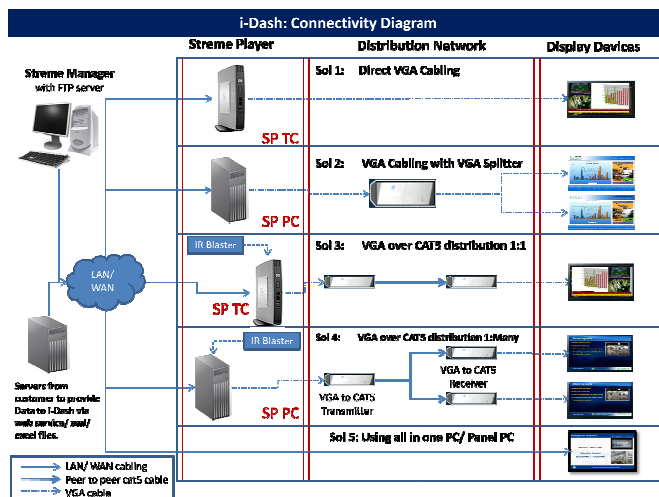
i-Dash: Connectivity Diagram

Streme Player

Distribution Network

Display Devices

Streme Manager with FTP server

Sol 1: Direct VGA Cabling

SP TC

Sol 2: VGA Cabling with VGA Splitter

SP PC

IR Blaster

Sol 3: VGA over CAT5 distribution 1:1

LAN/ WAN

SP TC

IR Blaster

Sol 4: VGA over CAT5 distribution 1:Many

VGA to CAT5 Receiver

Servers from customer to provide Data to i-Dash via web service/ xml/ excel files.

VGA to CAT5 Transmitter

SP PC

Sol 5: Using all in one PC/ Panel PC

LAN/ WAN cabling

Peer to peer cat5 cable

VGA cable